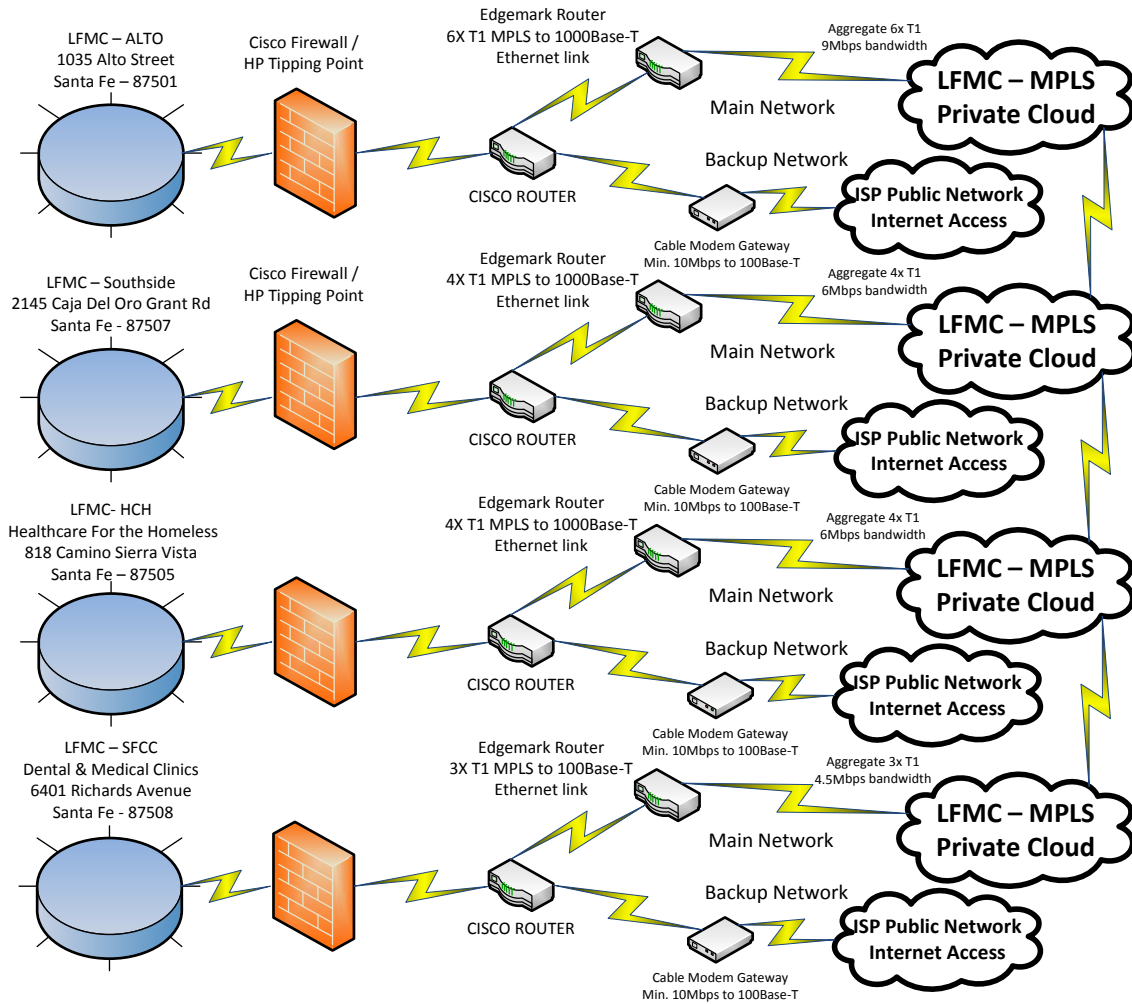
LFMC – ALTO
1035 Alto Street
Santa Fe – 87501

Cisco Firewall /
HP Tipping Point

Edgemark Router
6X T1 MPLS to 1000Base-T
Ethernet link

Aggregate 6x T1
9Mbps bandwidth

LFMC – MPLS
Private Cloud

Main Network

CISCO ROUTER

Backup Network

ISP Public Network
Internet Access

Cable Modem Gateway
Min. 10Mbps to 100Base-T

LFMC – Southside
2145 Caja Del Oro Grant Rd
Santa Fe - 87507

Cisco Firewall /
HP Tipping Point

Edgemark Router
4X T1 MPLS to 1000Base-T
Ethernet link

Aggregate 4x T1
6Mbps bandwidth

LFMC – MPLS
Private Cloud

Main Network

CISCO ROUTER

Backup Network

ISP Public Network
Internet Access

Cable Modem Gateway
Min. 10Mbps to 100Base-T

LFMC- HCH
Healthcare For the Homeless
818 Camino Sierra Vista
Santa Fe – 87505

Edgemark Router
4X T1 MPLS to 1000Base-T
Ethernet link

Aggregate 4x T1
6Mbps bandwidth

LFMC – MPLS
Private Cloud

Main Network

CISCO ROUTER

Backup Network

ISP Public Network
Internet Access

Cable Modem Gateway
Min. 10Mbps to 100Base-T

LFMC – SFCC
Dental & Medical Clinics
6401 Richards Avenue
Santa Fe - 87508

Edgemark Router
3X T1 MPLS to 100Base-T
Ethernet link

Aggregate 3x T1
4.5Mbps bandwidth

LFMC – MPLS
Private Cloud

Main Network

CISCO ROUTER

Backup Network

ISP Public Network
Internet Access

Cable Modem Gateway
Min. 10Mbps to 100Base-T